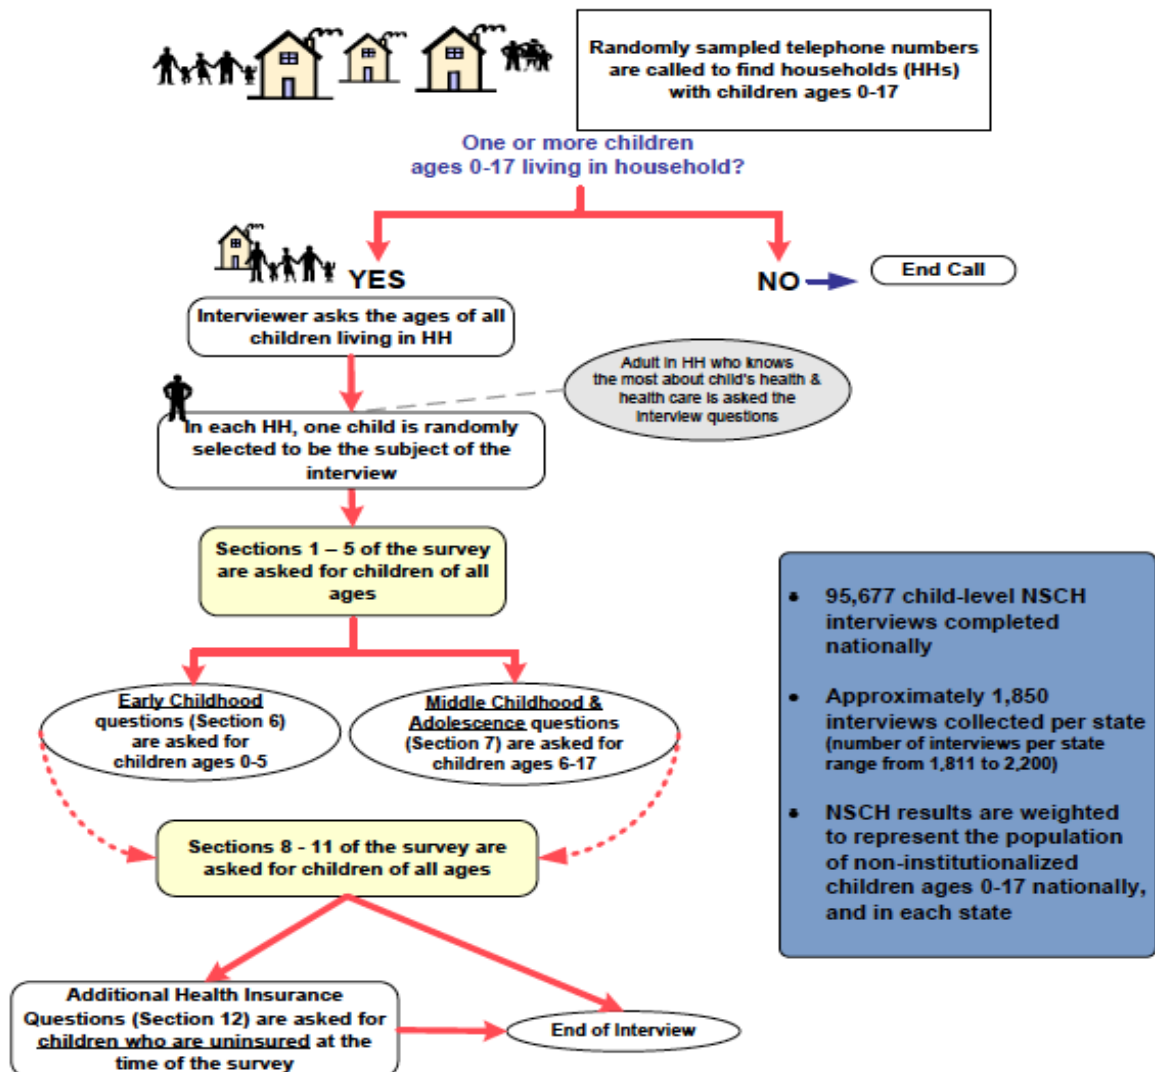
Randomly sampled telephone numbers are called to find households (HHs) with children ages 0-17

One or more children ages 0-17 living in household?

YES

NO

End Call

Interviewer asks the ages of all children living in HH

Adult in HH who knows the most about child's health & health care is asked the interview questions

In each HH, one child is randomly selected to be the subject of the interview

Sections 1 – 5 of the survey are asked for children of all ages

Early Childhood questions (Section 6) are asked for children ages 0-5

Middle Childhood & Adolescence questions (Section 7) are asked for children ages 6-17

Sections 8 - 11 of the survey are asked for children of all ages

Additional Health Insurance Questions (Section 12) are asked for children who are uninsured at the time of the survey

End of Interview

• 95,677 child-level NSCH interviews completed nationally

• Approximately 1,850 interviews collected per state (number of interviews per state range from 1,811 to 2,200)

• NSCH results are weighted to represent the population of non-institutionalized children ages 0-17 nationally, and in each state